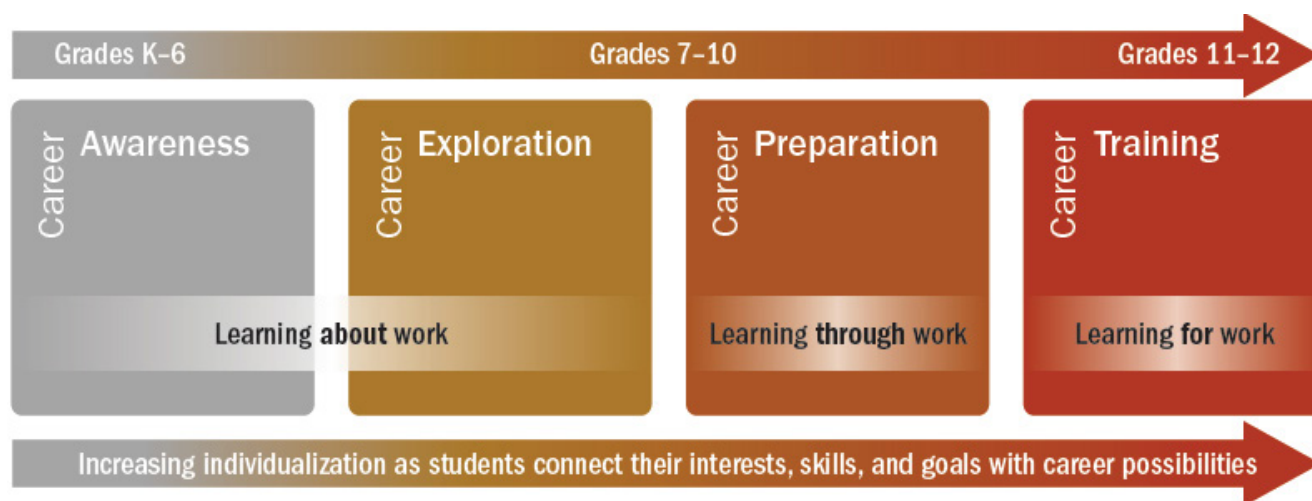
Grades K–6
Grades 7–10
Grades 11–12

Career Awareness

Career Exploration

Career Preparation

Career Training

Learning about work

Learning through work

Learning for work

Increasing individualization as students connect their interests, skills, and goals with career possibilities